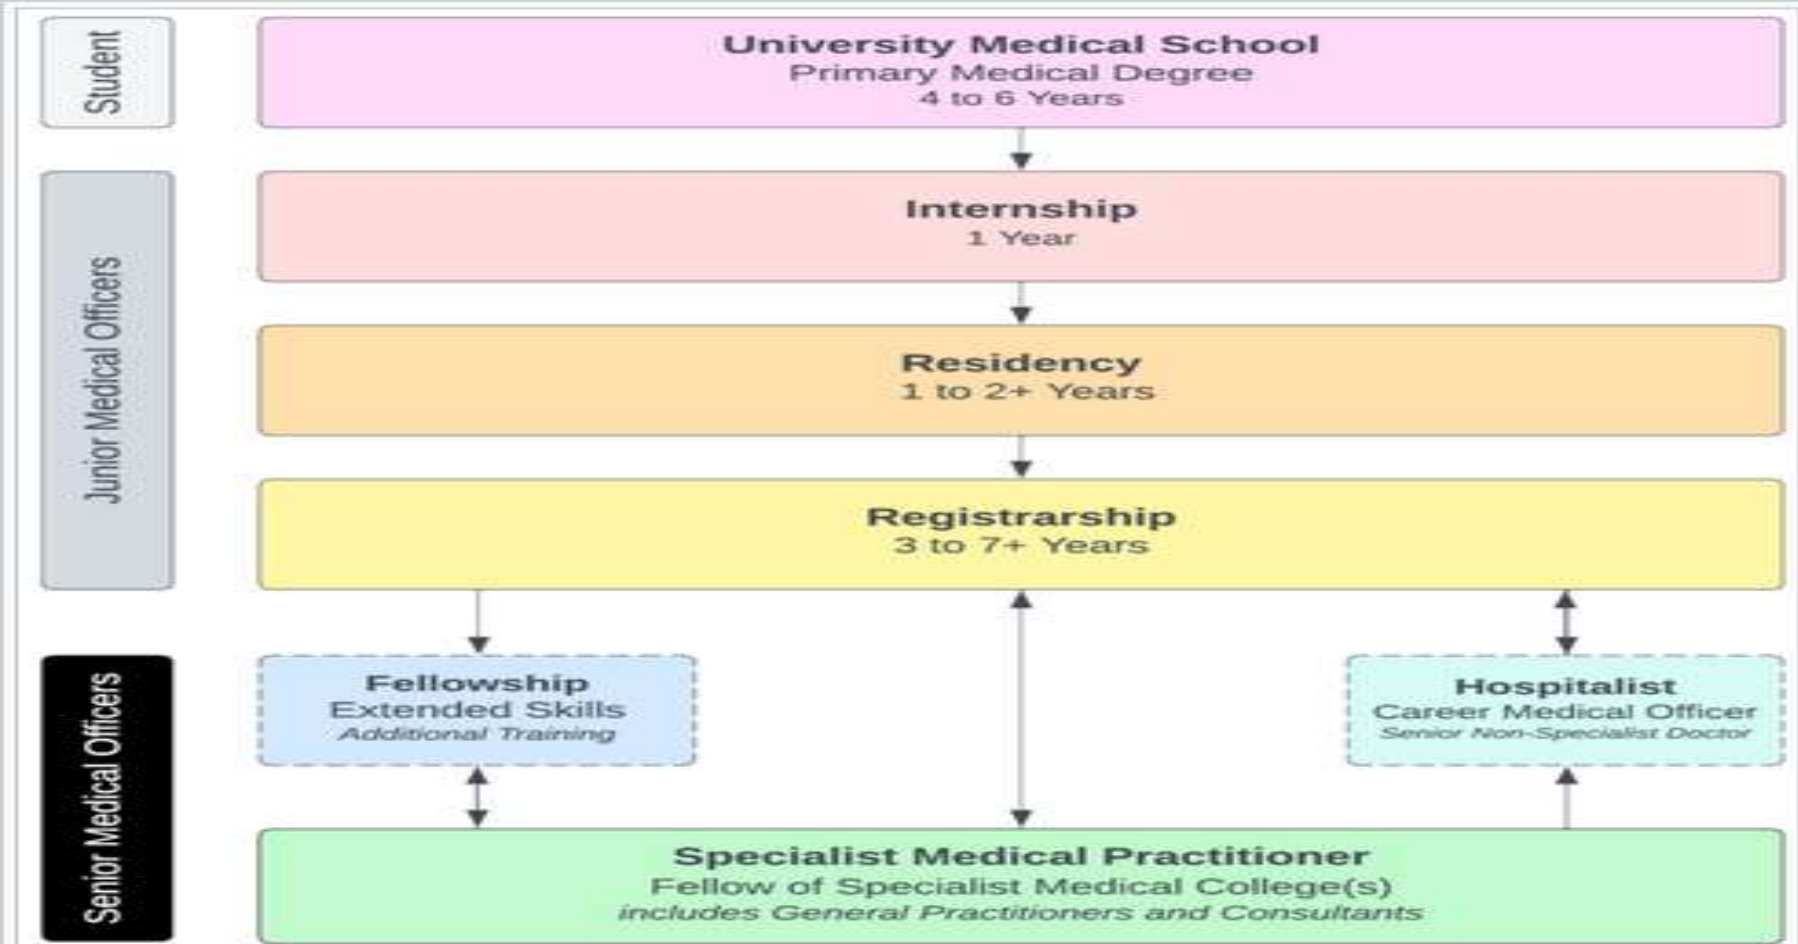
Student

Junior Medical Officers

Senior Medical Officers

University Medical School
Primary Medical Degree
4 to 6 Years

Internship
1 Year

Residency
1 to 2+ Years

Registrarship
3 to 7+ Years

Fellowship
Extended Skills
Additional Training

Hospitalist
Career Medical Officer
Senior Non-Specialist Doctor

Specialist Medical Practitioner
Fellow of Specialist Medical College(s)
includes General Practitioners and Consultants